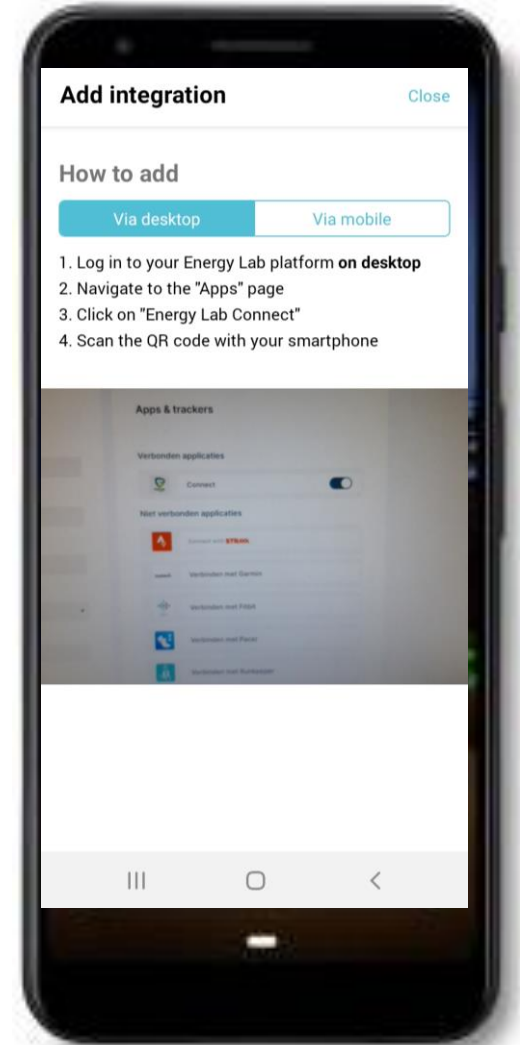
Add integration

Close

How to add

Via desktop

Via mobile

1. Log in to your Energy Lab platform **on desktop**
2. Navigate to the "Apps" page
3. Click on "Energy Lab Connect"
4. Scan the QR code with your smartphone

Apps & trackers

Verbonden applicaties

Connect

Niet verbonden applicaties

Connect with STRAVA

Verbinden met Garmin

Verbinden met Fitbit

Verbinden met Polar

Verbinden met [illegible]